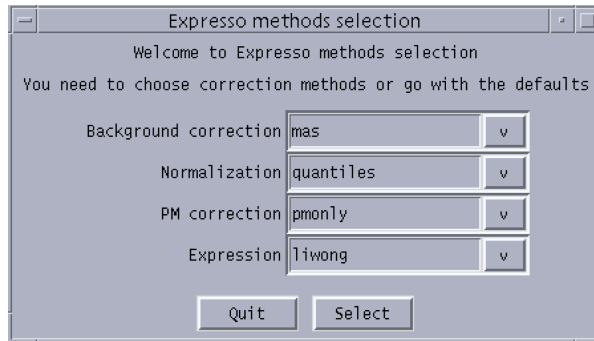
Expresso methods selection

Welcome to Expresso methods selection

You need to choose correction methods or go with the defaults

Background correction mas v

Normalization quantiles v

PM correction pmonly v

Expression liwong v

Quit Select